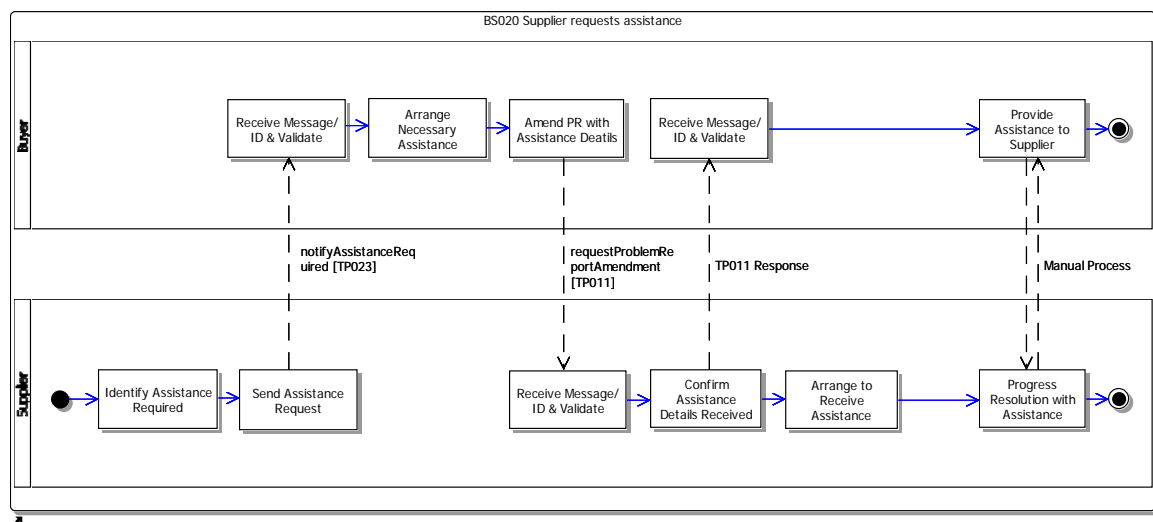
BS020 Supplier requests assistance

Buyer

Receive Message/ ID & Validate

Arrange Necessary Assistance

Amend PR with Assistance Deatils

Receive Message/ ID & Validate

Provide Assistance to Supplier

notifyAssistanceReq uired [TP023]

requestProblemRe portAmendment [TP011]

TP011 Response

Manual Process

Supplier

Identify Assistance Required

Send Assistance Request

Receive Message/ ID & Validate

Confirm Assistance Details Received

Arrange to Receive Assistance

Progress Resolution with Assistance